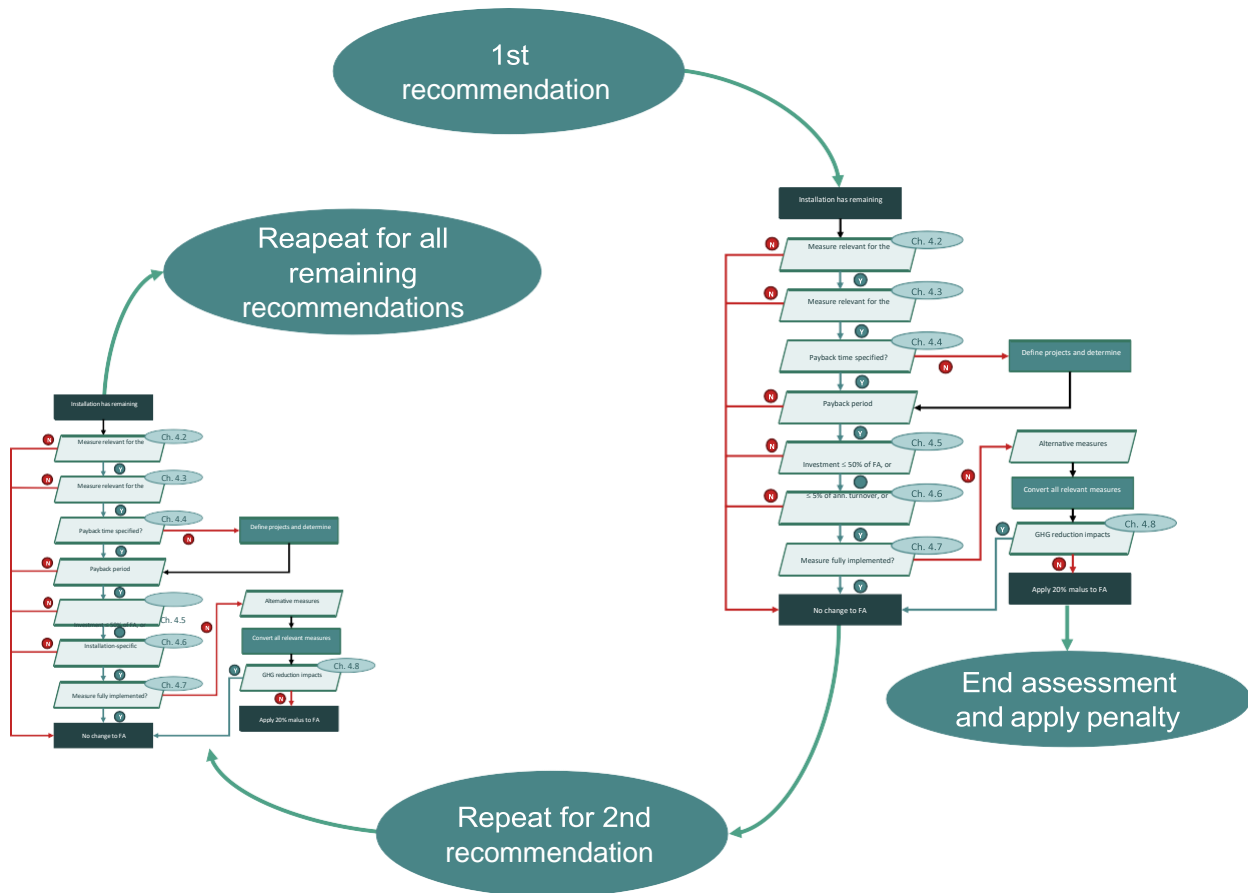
1st recommendation

Installation has remaining

N

Measure relevant for the

Ch. 4.2

Y

N

Measure relevant for the

Ch. 4.3

Y

Payback time specified?

Ch. 4.4

N

Define projects and determine

Y

N

Payback period

Y

N

Investment ≤ 50% of FA, or

Ch. 4.5

N

≤ 5% of ann. turnover, or

Ch. 4.6

Y

Measure fully implemented?

Ch. 4.7

N

Alternative measures

Convert all relevant measures

Y

GHG reduction impacts

Ch. 4.8

N

Y

No change to FA

Apply 20% malus to FA

End assessment and apply penalty

Reapeat for all remaining recommendations

Installation has remaining

N

Measure relevant for the

Ch. 4.2

Y

N

Measure relevant for the

Ch. 4.3

Y

Payback time specified?

Ch. 4.4

N

Define projects and determine

Y

N

Payback period

Y

N

Ch. 4.5

Investment ≤ 50% of FA, or

N

Installation-specific

Ch. 4.6

Measure fully implemented?

Ch. 4.7

N

Alternative measures

Convert all relevant measures

Y

GHG reduction impacts

Ch. 4.8

N

Y

No change to FA

Apply 20% malus to FA

Repeat for 2nd recommendation